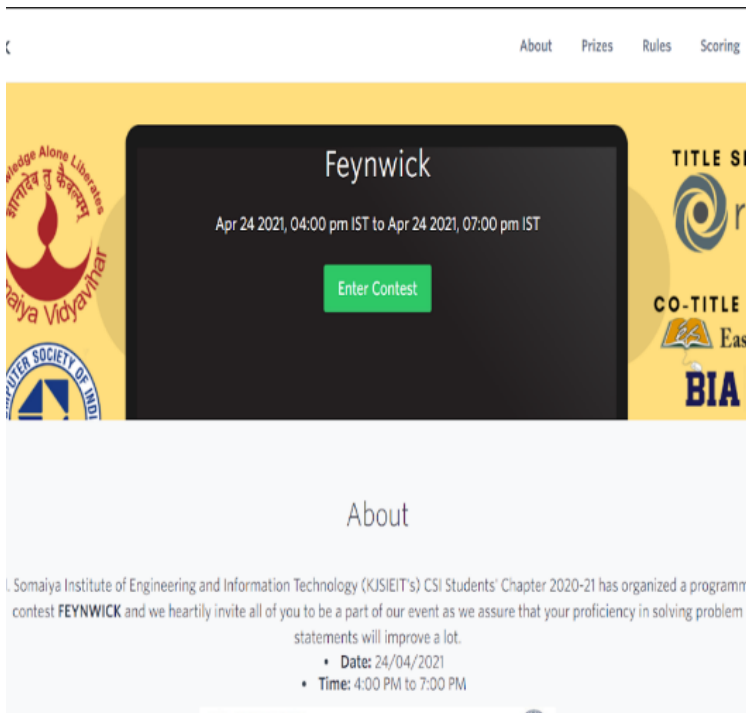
About Prizes Rules Scoring

wledge Alone Liberates
ज्ञानादेव तु कैवल्यम्
aiya Vidyavihar

PUTER SOCIETY OF INDI

Feynwick

Apr 24 2021, 04:00 pm IST to Apr 24 2021, 07:00 pm IST

Enter Contest

TITLE S

CO-TITLE
Eas
BIA

About

. Somaiya Institute of Engineering and Information Technology (KJSIEIT's) CSI Students' Chapter 2020-21 has organized a programm contest **FEYNWICK** and we heartily invite all of you to be a part of our event as we assure that your proficiency in solving problem statements will improve a lot.

• **Date:** 24/04/2021
• **Time:** 4:00 PM to 7:00 PM